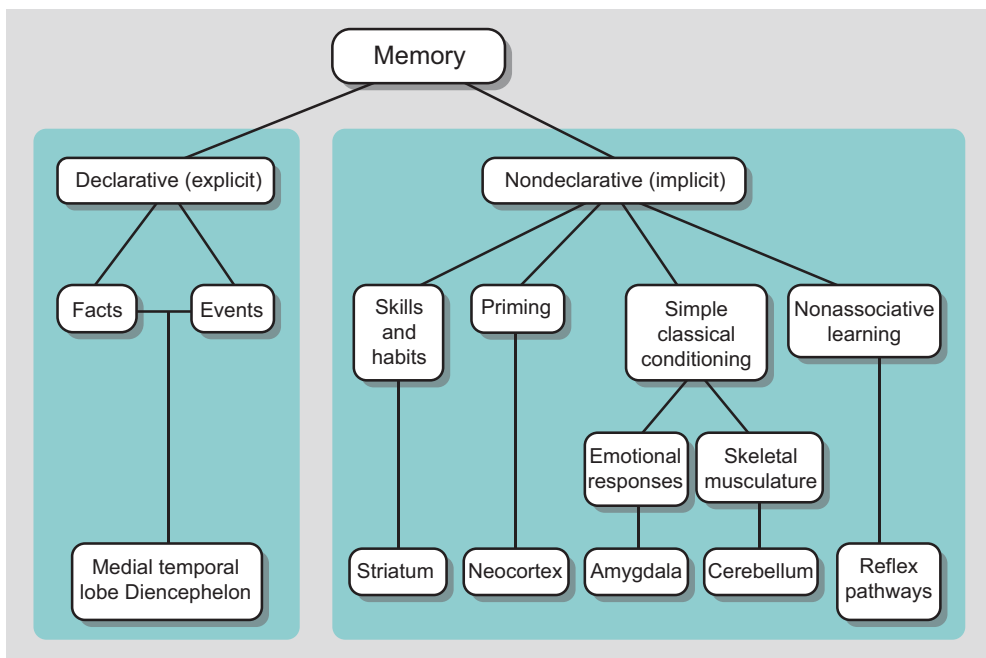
Memory

Declarative (explicit)

Facts

Events

Medial temporal lobe Diencephelon

Nondeclarative (implicit)

Skills and habits

Priming

Simple classical conditioning

Nonassociative learning

Emotional responses

Skeletal musculature

Striatum

Neocortex

Amygdala

Cerebellum

Reflex pathways